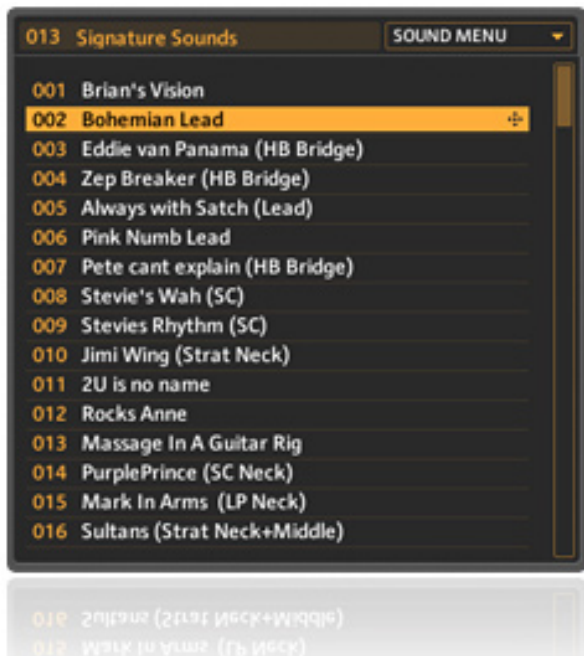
013 Signature Sounds

SOUND MENU

001 Brian's Vision
002 Bohemian Lead
003 Eddie van Panama (HB Bridge)
004 Zep Breaker (HB Bridge)
005 Always with Satch (Lead)
006 Pink Numb Lead
007 Pete cant explain (HB Bridge)
008 Stevie's Wah (SC)
009 Stevies Rhythm (SC)
010 Jimi Wing (Strat Neck)
011 2U is no name
012 Rocks Anne
013 Massage In A Guitar Rig
014 PurplePrince (SC Neck)
015 Mark In Arms (LP Neck)
016 Sultans (Strat Neck+Middle)